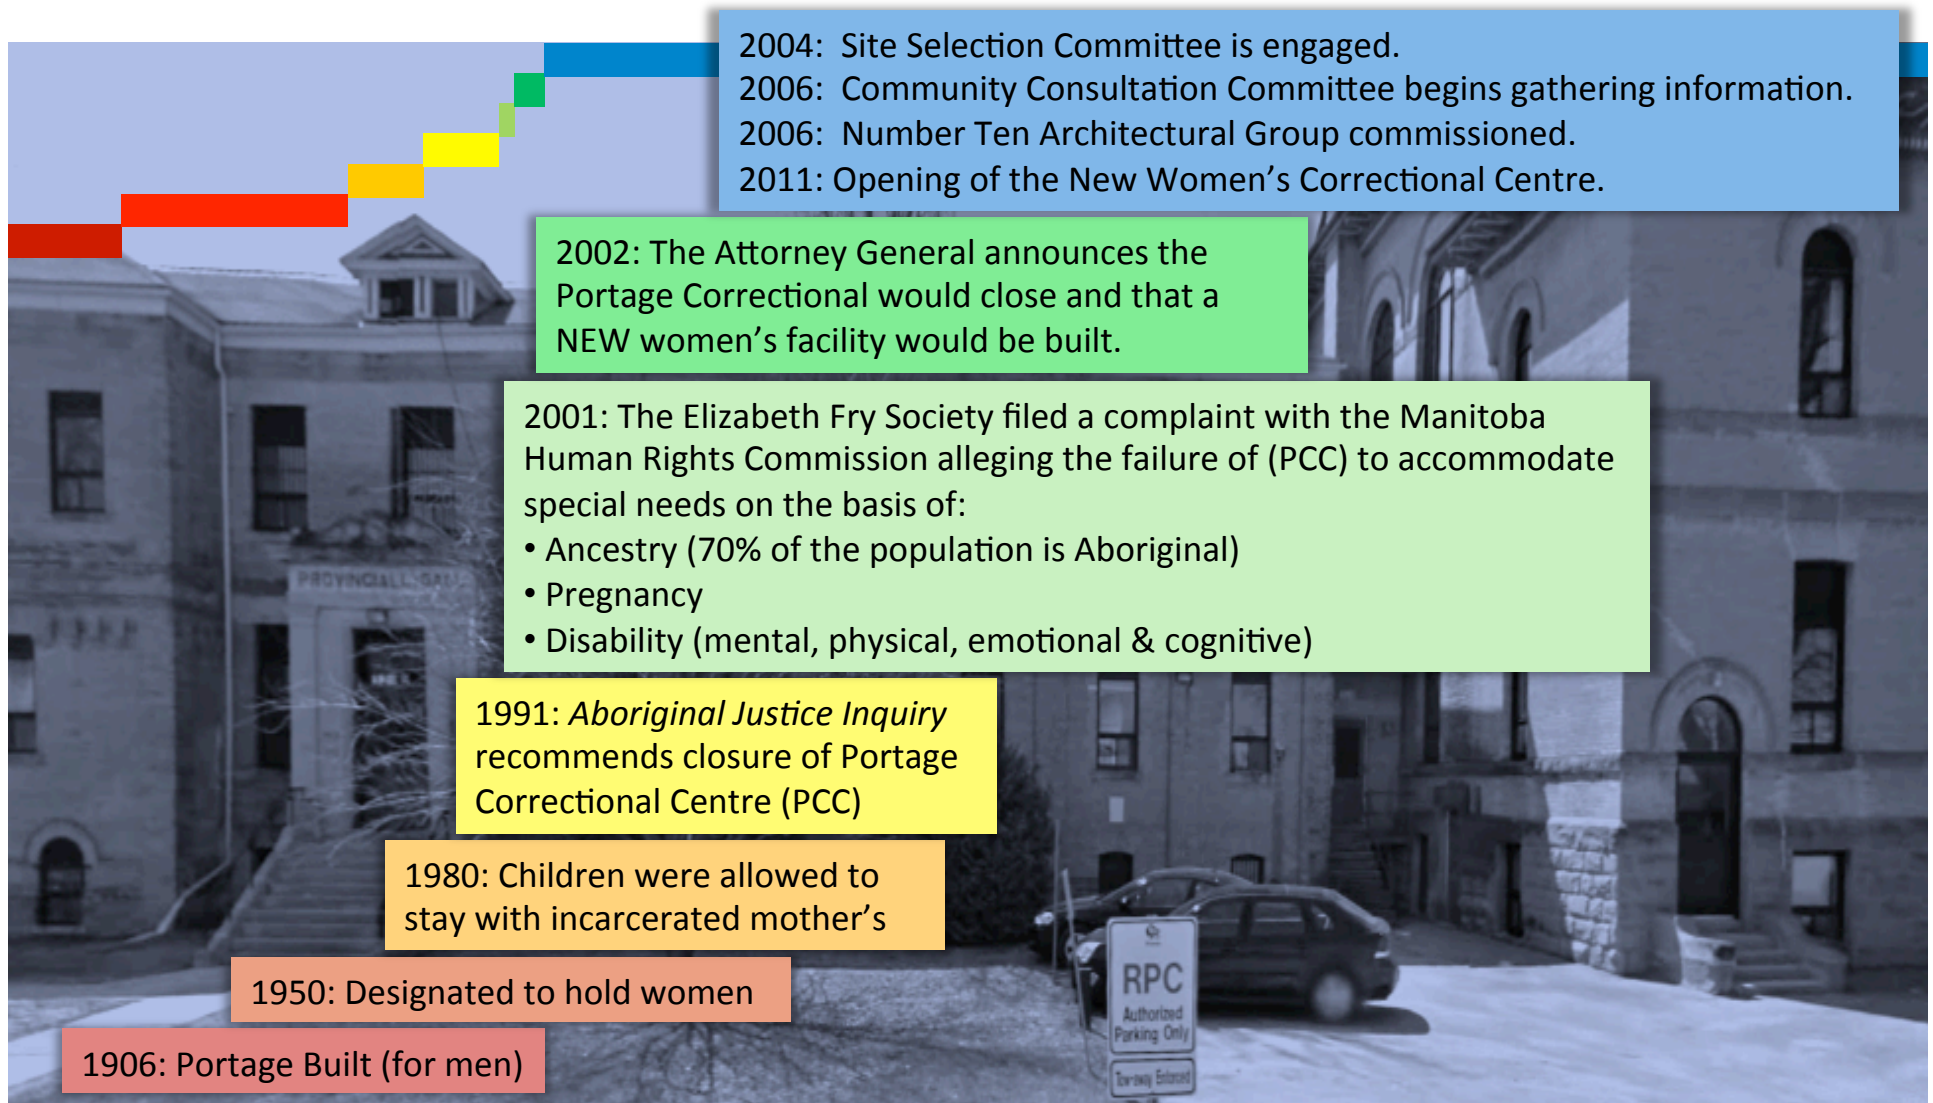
2004: Site Selection Committee is engaged.
2006: Community Consultation Committee begins gathering information.
2006: Number Ten Architectural Group commissioned.
2011: Opening of the New Women's Correctional Centre.

2002: The Attorney General announces the Portage Correctional would close and that a NEW women's facility would be built.

2001: The Elizabeth Fry Society filed a complaint with the Manitoba Human Rights Commission alleging the failure of (PCC) to accommodate special needs on the basis of:
• Ancestry (70% of the population is Aboriginal)
• Pregnancy
• Disability (mental, physical, emotional & cognitive)

1991: *Aboriginal Justice Inquiry* recommends closure of Portage Correctional Centre (PCC)

1980: Children were allowed to stay with incarcerated mother's

1950: Designated to hold women

1906: Portage Built (for men)

PROVINCIAL GAOL

RPC
Authorized Parking Only
Tow-away Enforced